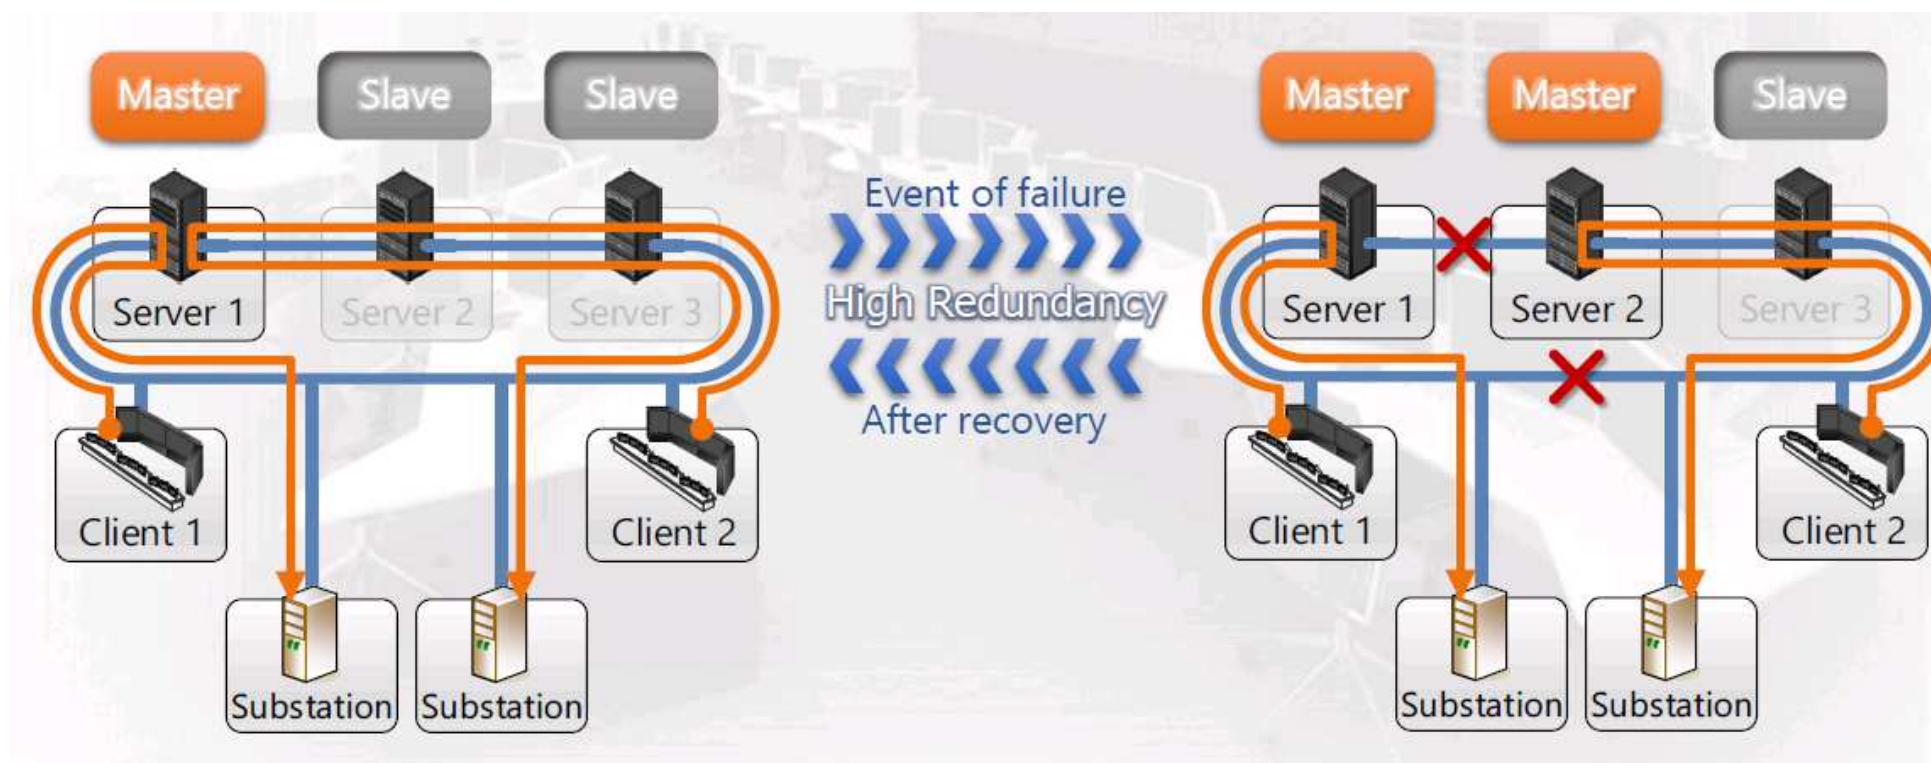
Master Slave Slave

Server 1 Server 2 Server 3

Client 1 Client 2

Substation Substation

Event of failure

High Redundancy

After recovery

Master Master Slave

Server 1 Server 2 Server 3

Client 1 Client 2

Substation Substation